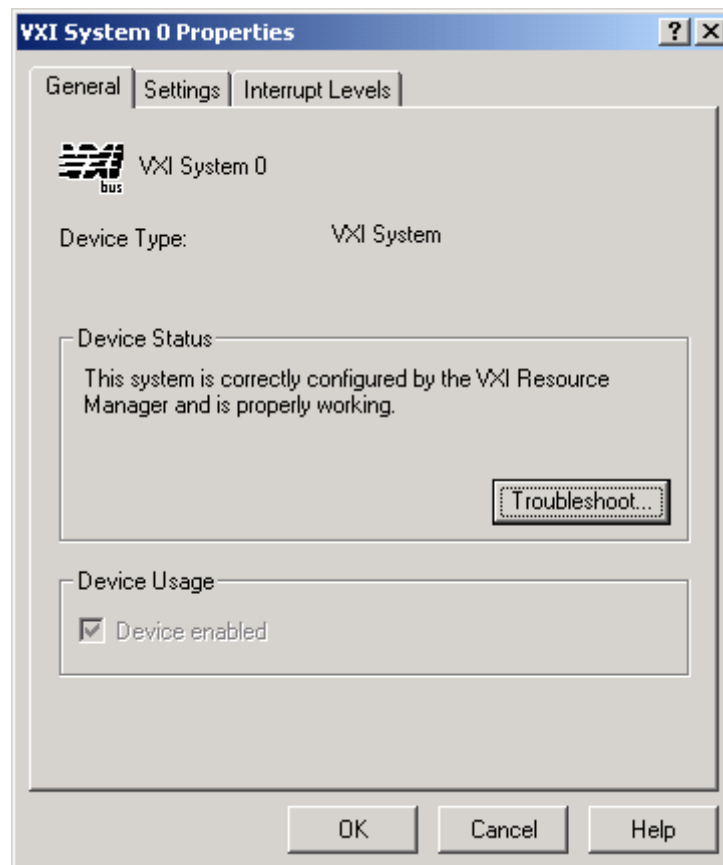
VXI System 0 Properties

?

X

General

Settings

Interrupt Levels

VXI bus

VXI System 0

Device Type:

VXI System

Device Status

This system is correctly configured by the VXI Resource Manager and is properly working.

Troubleshoot...

Device Usage

Device enabled

OK

Cancel

Help